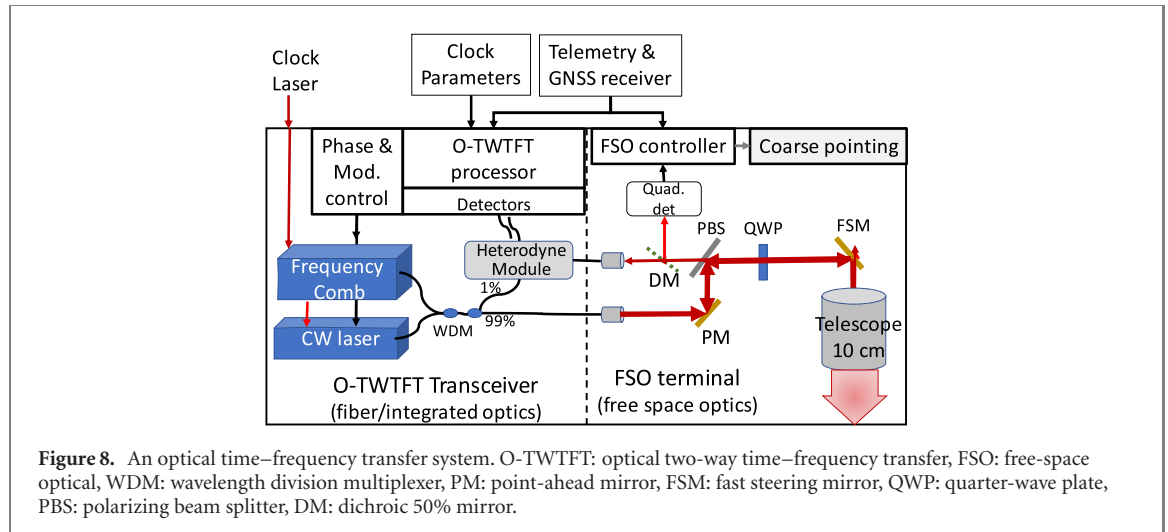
Clock Laser

Clock Parameters

Telemetry & GNSS receiver

Phase & Mod. control

O-TWTFT processor

Detectors

FSO controller

Coarse pointing

Quad. det

PBS

QWP

FSM

Heterodyne Module

DM

Frequency Comb

1%

CW laser

WDM

99%

PM

Telescope 10 cm

O-TWTFT Transceiver (fiber/integrated optics)

FSO terminal (free space optics)

**Figure 8.** An optical time–frequency transfer system. O-TWTFT: optical two-way time–frequency transfer, FSO: free-space optical, WDM: wavelength division multiplexer, PM: point-ahead mirror, FSM: fast steering mirror, QWP: quarter-wave plate, PBS: polarizing beam splitter, DM: dichroic 50% mirror.